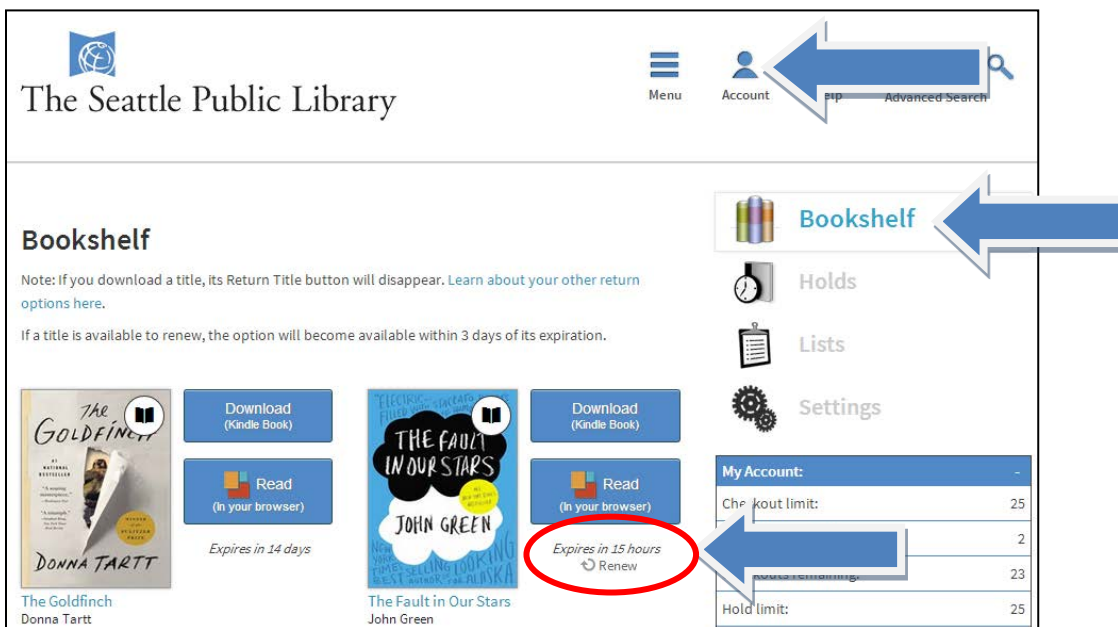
The Seattle Public Library

Menu
Account
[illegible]elp
Advanced Search

Bookshelf

Note: If you download a title, its Return Title button will disappear. Learn about your other return options here.

If a title is available to renew, the option will become available within 3 days of its expiration.

THE GOLDFINCH
DONNA TARTT

Download (Kindle Book)

Read (In your browser)

Expires in 14 days

The Goldfinch
Donna Tartt

THE FAULT IN OUR STARS
JOHN GREEN

Download (Kindle Book)

Read (In your browser)

Expires in 15 hours
Renew

The Fault in Our Stars
John Green

Bookshelf
Holds
Lists
Settings

| My Account: | - |
|---|---|
| Che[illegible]kout limit: | 25 |
| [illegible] | 2 |
| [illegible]kouts remaining: | 23 |
| Hold limit: | 25 |